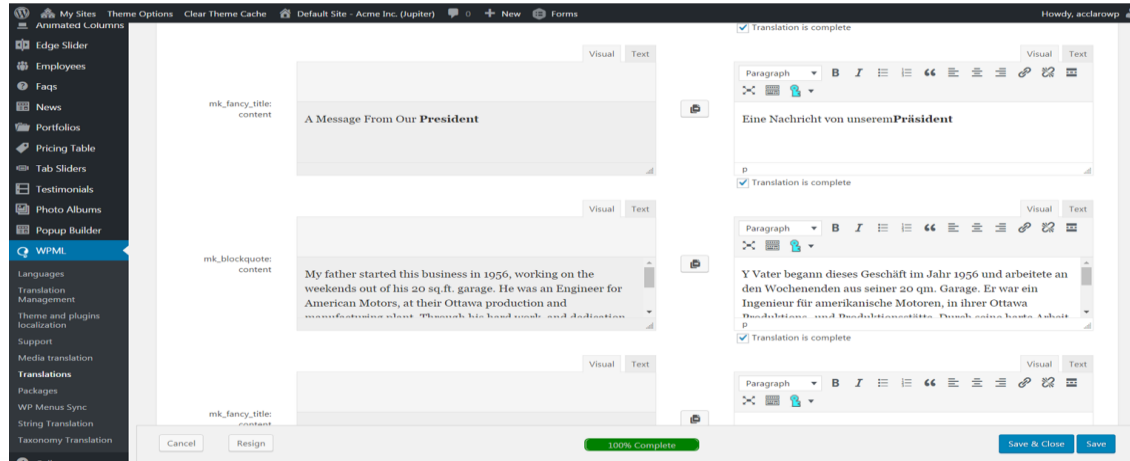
My Sites Theme Options Clear Theme Cache Default Site - Acme Inc. (Jupiter) 0 New Forms Howdy, acclarowp

Animated Columns
Edge Slider
Employees
Faqs
News
Portfolios
Pricing Table
Tab Sliders
Testimonials
Photo Albums
Popup Builder
WPML
Languages
Translation Management
Theme and plugins localization
Support
Media translation
Translations
Packages
WP Menus Sync
String Translation
Taxonomy Translation

Translation is complete

Visual Text
mk_fancy_title: content
A Message From Our **President**

Visual Text
Paragraph B I
Eine Nachricht von unserem**Präsident**
p
Translation is complete

Visual Text
mk_blockquote: content
My father started this business in 1956, working on the weekends out of his 20 sq.ft. garage. He was an Engineer for American Motors, at their Ottawa production and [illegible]

Visual Text
Paragraph B I
Y Vater begann dieses Geschäft im Jahr 1956 und arbeitete an den Wochenenden aus seiner 20 qm. Garage. Er war ein Ingenieur für amerikanische Motoren, in ihrer Ottawa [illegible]
p
Translation is complete

Visual Text
mk_fancy_title: content

Visual Text
Paragraph B I

Cancel Resign 100% Complete Save & Close Save